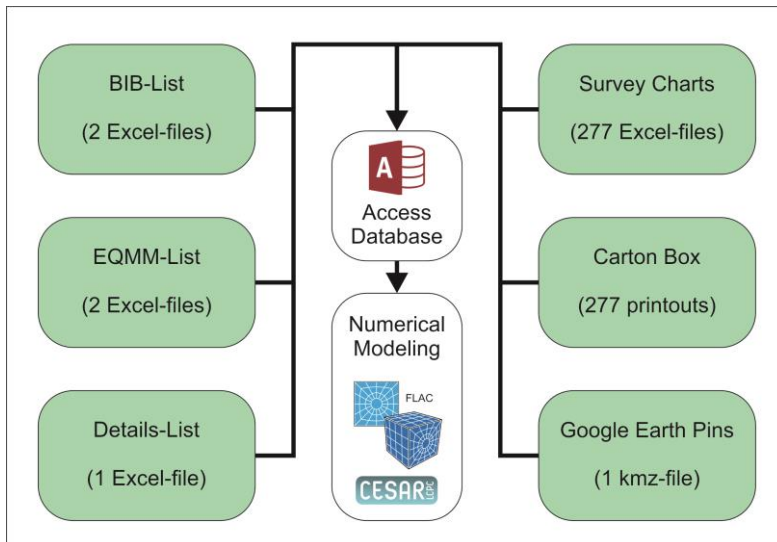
BIB-List

(2 Excel-files)

EQMM-List

(2 Excel-files)

Details-List

(1 Excel-file)

A

Access Database

Numerical Modeling

FLAC

CESAR LCPC

Survey Charts

(277 Excel-files)

Carton Box

(277 printouts)

Google Earth Pins

(1 kmz-file)